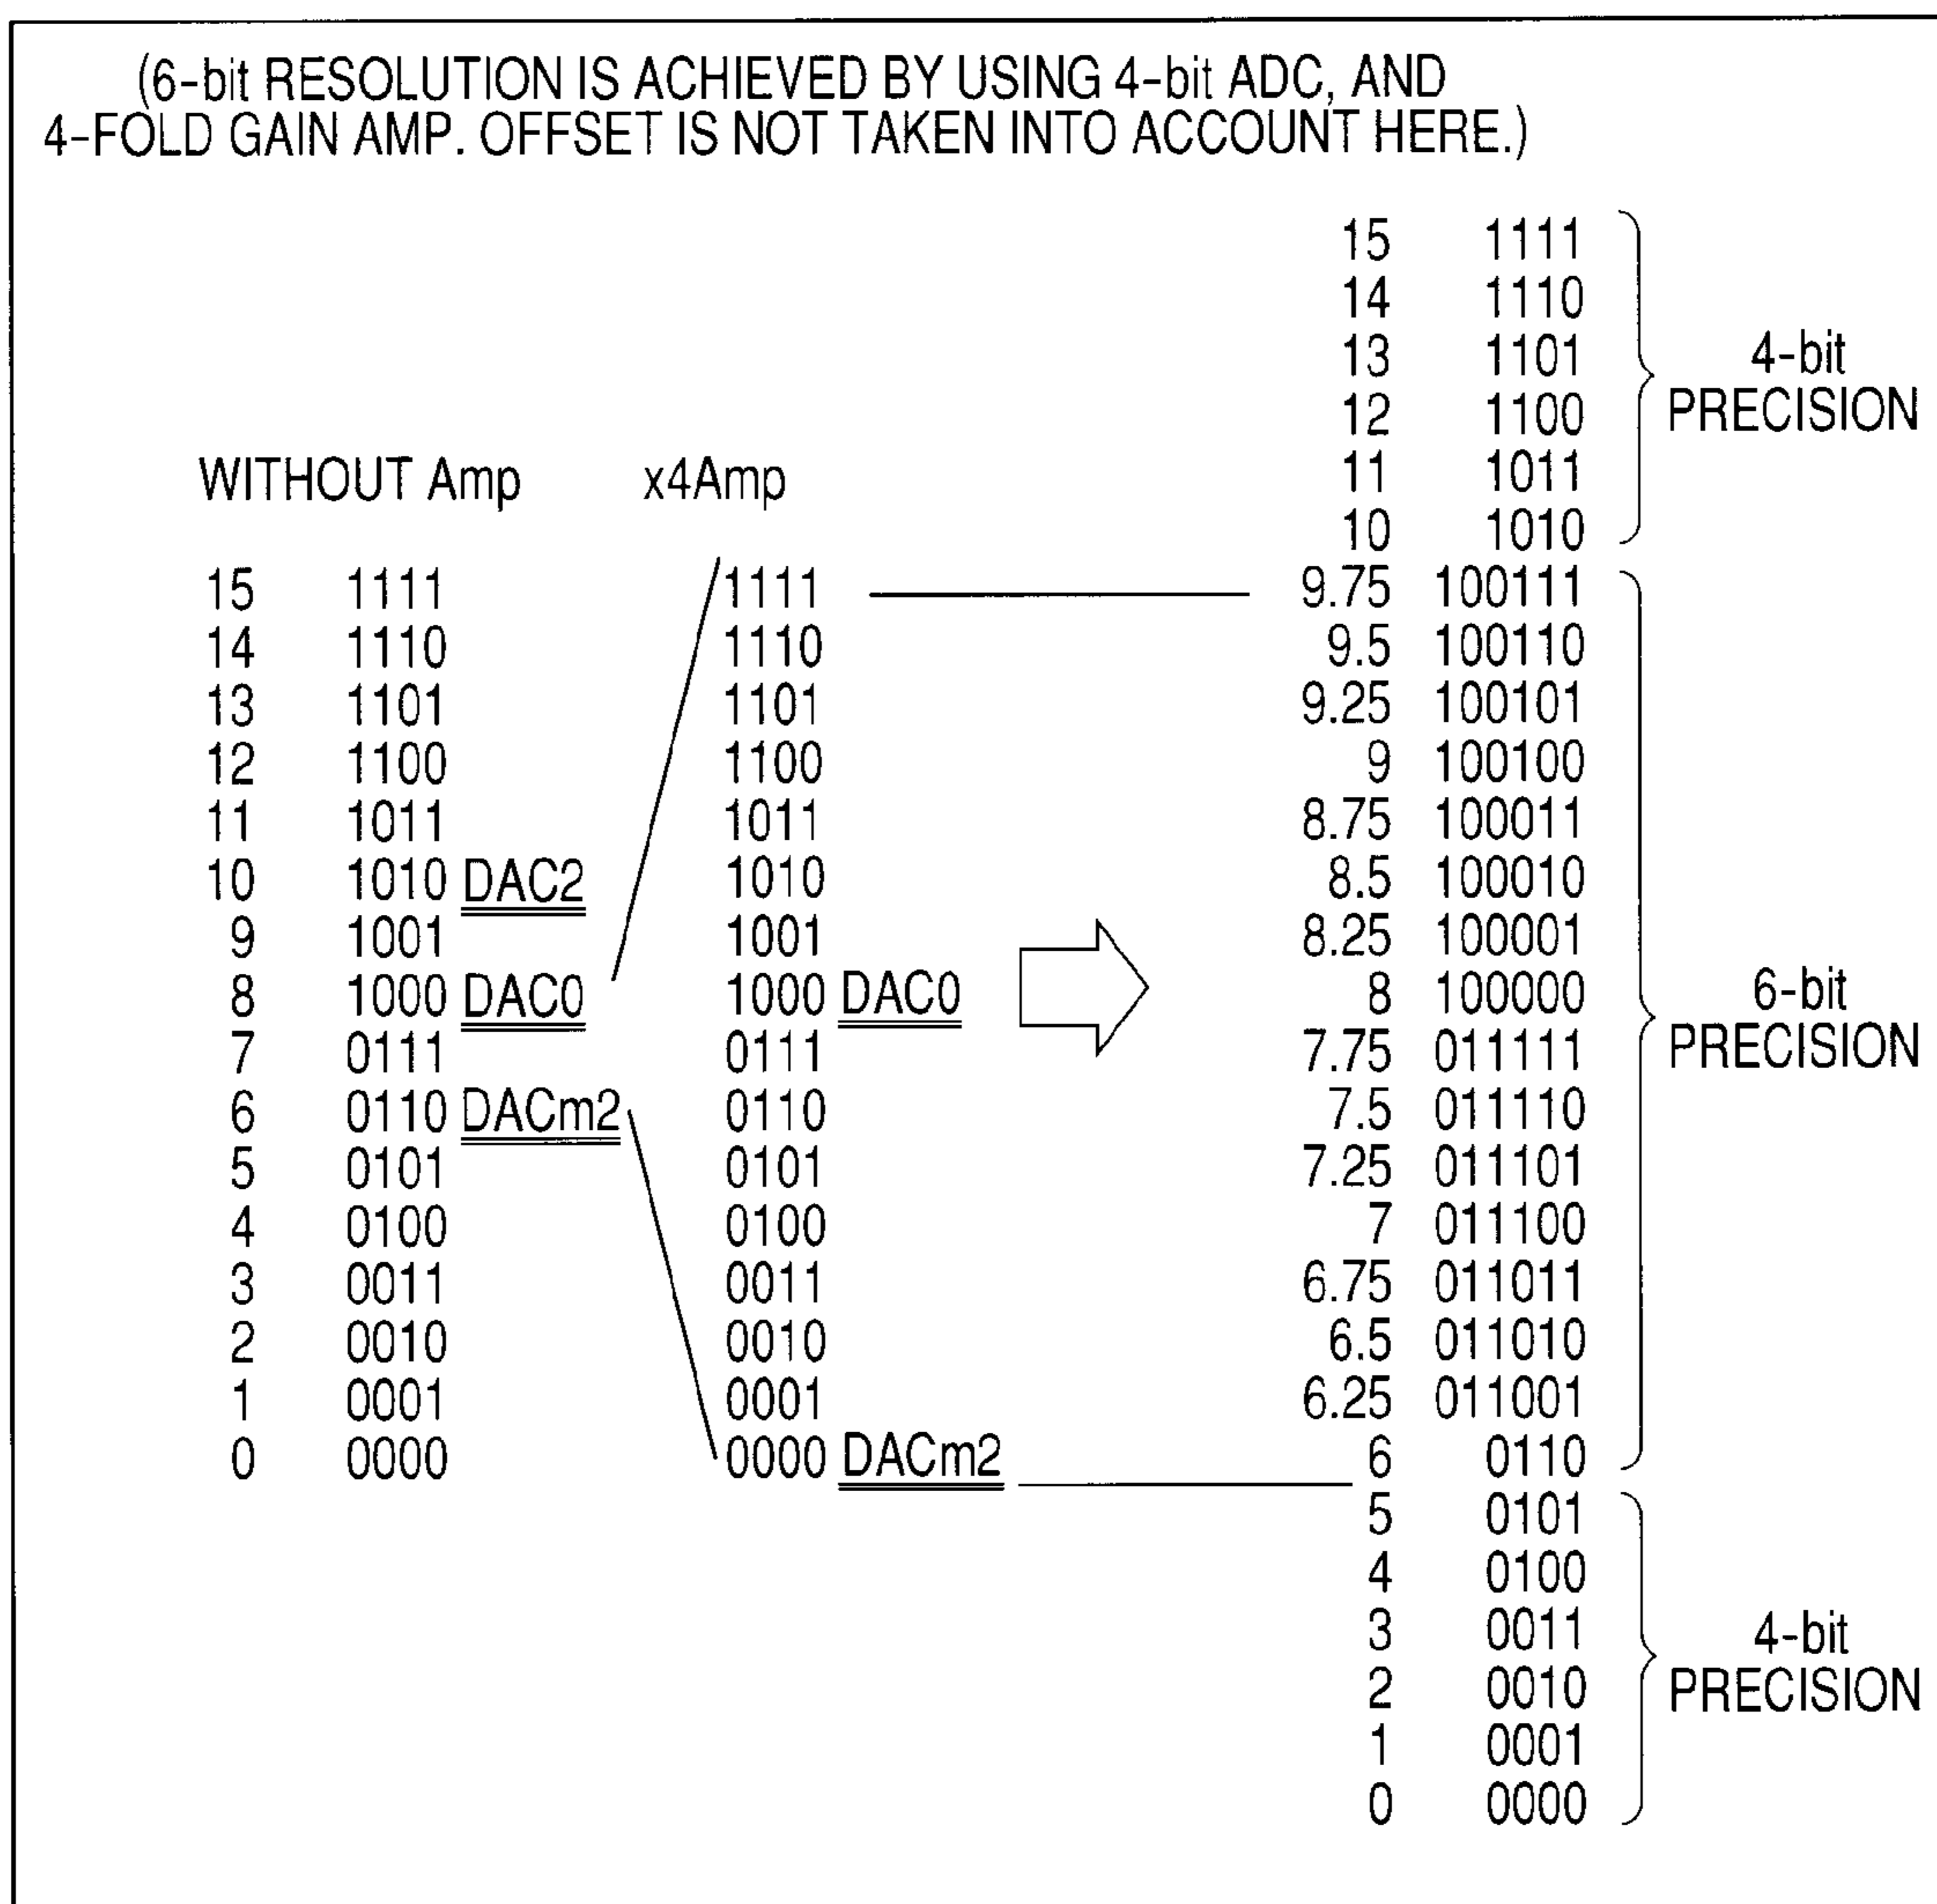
(6-bit RESOLUTION IS ACHIEVED BY USING 4-bit ADC, AND 4-FOLD GAIN AMP. OFFSET IS NOT TAKEN INTO ACCOUNT HERE.)

WITHOUT Amp

15 1111
14 1110
13 1101
12 1100
11 1011
10 1010 DAC2
9 1001
8 1000 DAC0
7 0111
6 0110 DACm2
5 0101
4 0100
3 0011
2 0010
1 0001
0 0000

x4Amp

1111
1110
1101
1100
1011
1010
1001
1000 DAC0
0111
0110
0101
0100
0011
0010
0001
0000 DACm2

15 1111
14 1110
13 1101
12 1100
11 1011
10 1010

4-bit PRECISION

9.75 100111
9.5 100110
9.25 100101
9 100100
8.75 100011
8.5 100010
8.25 100001
8 100000
7.75 011111
7.5 011110
7.25 011101
7 011100
6.75 011011
6.5 011010
6.25 011001
6 0110

6-bit PRECISION

5 0101
4 0100
3 0011
2 0010
1 0001
0 0000

4-bit PRECISION